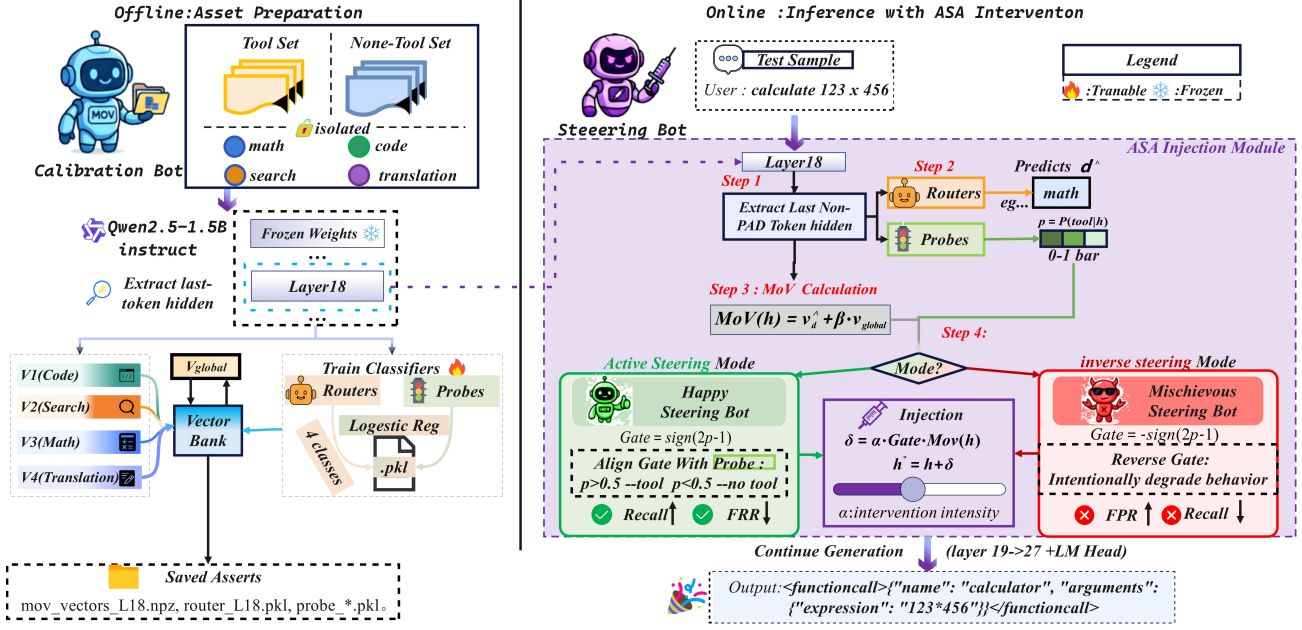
Offline:Asset Preparation

Tool Set

None-Tool Set

isolated

math

code

search

translation

Calibration Bot

Qwen2.5-1.5B instruct

Frozen Weights

...

Extract last-token hidden

Layer18

...

V1(Code)

V2(Search)

V3(Math)

V4(Translation)

$V_{global}$

Vector Bank

Train Classifiers

Routers

Probes

4 classes

Logestic Reg

.pkl

Saved Asserts

mov_vectors_L18.npz, router_L18.pkl, probe_*.pkl。

Online :Inference with ASA Interventon

Test Sample

User : calculate 123 x 456

Legend

:Tranable :Frozen

Steering Bot

ASA Injection Module

Layer18

Step 1

Extract Last Non-PAD Token hidden

Step 2

Routers

Predicts $\hat{d}$

math

eg...

Probes

$p = P(tool|h)$

0-1 bar

Step 3 : MoV Calculation

$MoV(h) = v_{\hat{d}} + \beta \cdot v_{global}$

Step 4:

Mode?

Active Steering Mode

Happy Steering Bot

Gate = sign(2p-1)

Align Gate With Probe :

p>0.5 --tool p<0.5 --no tool

Recall

FRR

Injection

$\delta = \alpha \cdot Gate \cdot Mov(h)$

$h' = h+\delta$

α:intervention intensity

inverse steering Mode

Mischievous Steering Bot

Gate = -sign(2p-1)

Reverse Gate: Intentionally degrade behavior

FPR

Recall

Continue Generation

(layer 19->27 +LM Head)

Output:<functionalcall>{"name": "calculator", "arguments": {"expression": "123*456"}}</functionalcall>